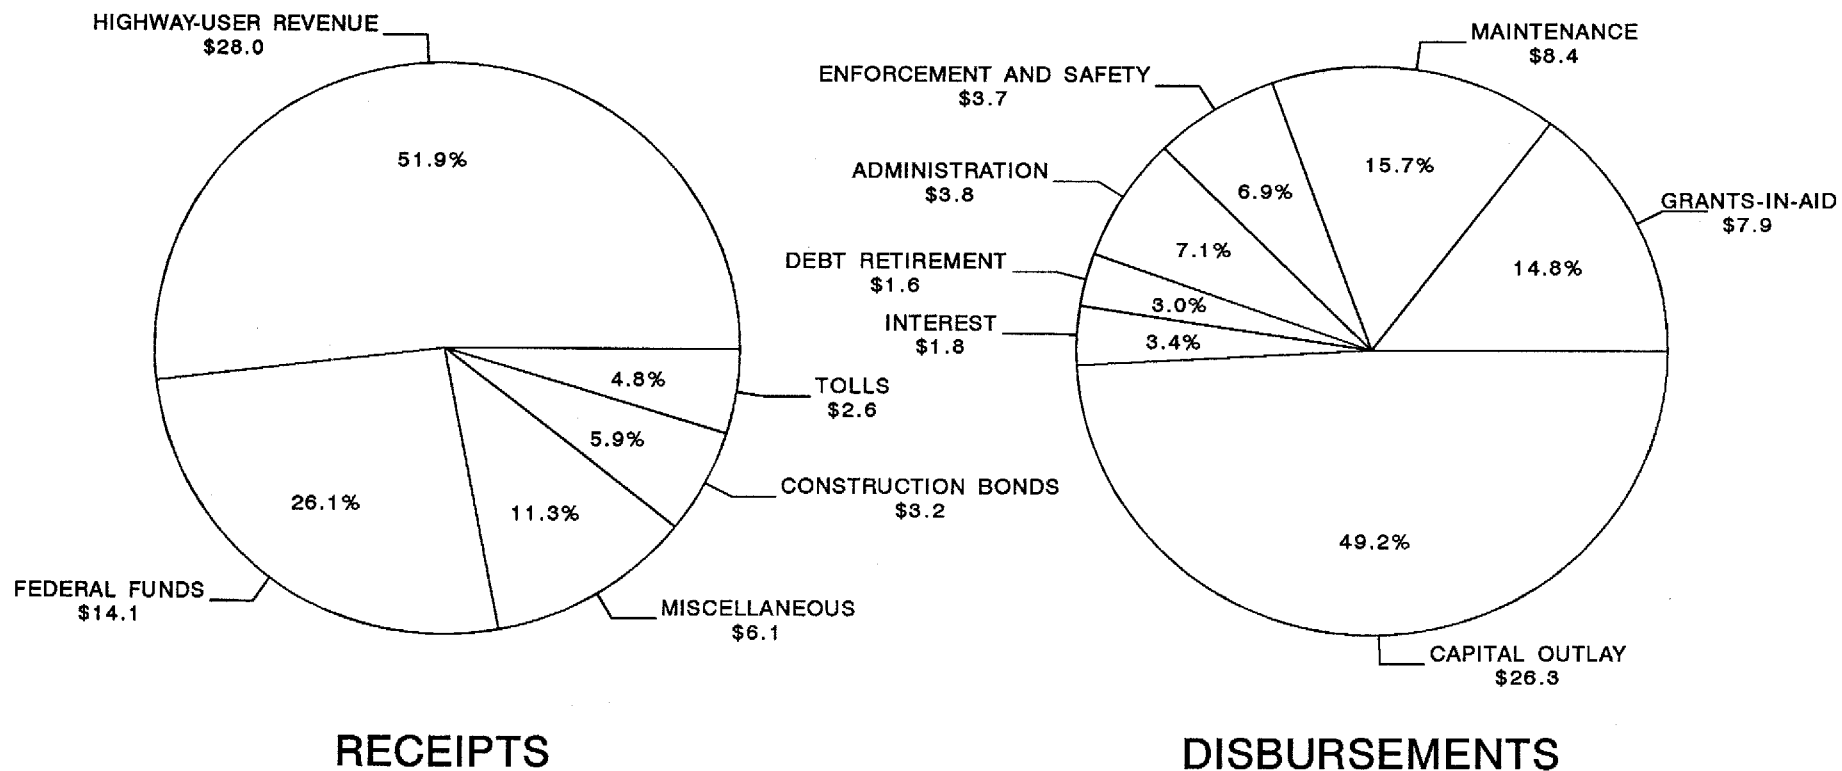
HIGHWAY-USER REVENUE
\$28.0

51.9%

4.8%

TOLLS
\$2.6

5.9%

CONSTRUCTION BONDS
\$3.2

26.1%

11.3%

FEDERAL FUNDS
\$14.1

MISCELLANEOUS
\$6.1

RECEIPTS

ENFORCEMENT AND SAFETY
\$3.7

MAINTENANCE
\$8.4

ADMINISTRATION
\$3.8

6.9%

15.7%

GRANTS-IN-AID
\$7.9

DEBT RETIREMENT
\$1.6

7.1%

14.8%

INTEREST
\$1.8

3.0%

3.4%

49.2%

CAPITAL OUTLAY
\$26.3

DISBURSEMENTS